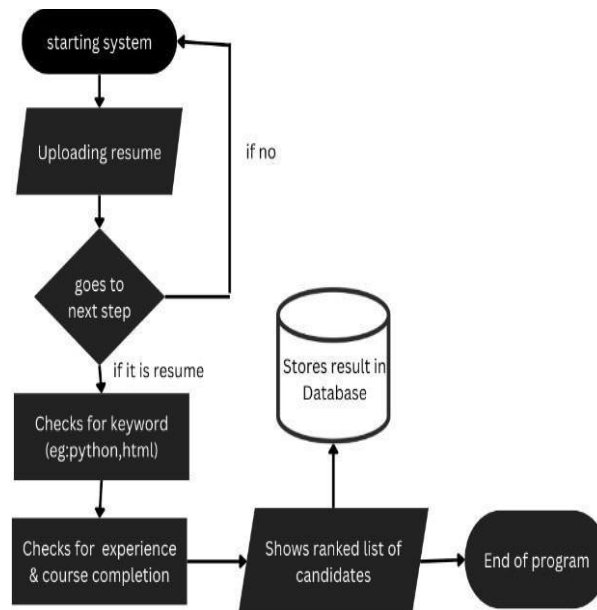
starting system

Uploading resume

if no

goes to next step

if it is resume

Stores result in Database

Checks for keyword (eg:python,html)

Checks for experience & course completion

Shows ranked list of candidates

End of program